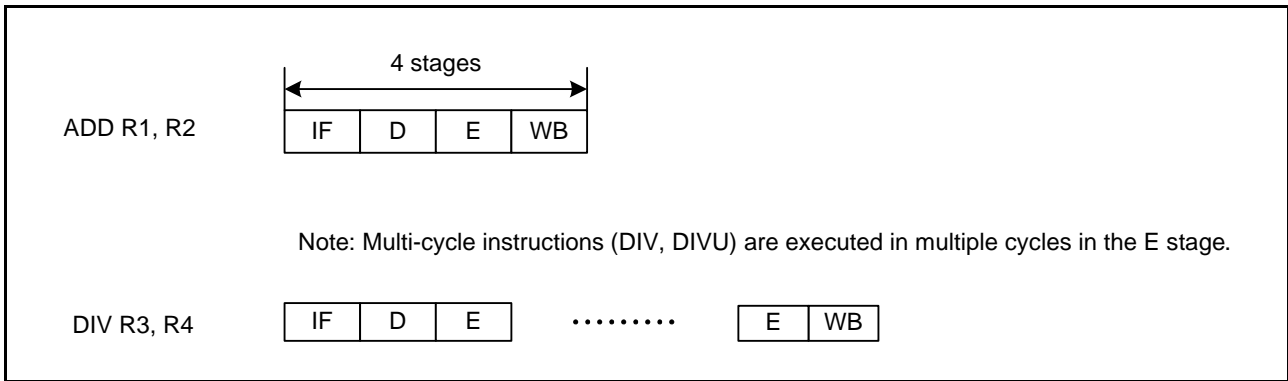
4 stages

ADD R1, R2

| IF | D | E | WB |
|---|---|---|---|

Note: Multi-cycle instructions (DIV, DIVU) are executed in multiple cycles in the E stage.

DIV R3, R4

| IF | D | E | ......... | E | WB |
|---|---|---|---|---|---|